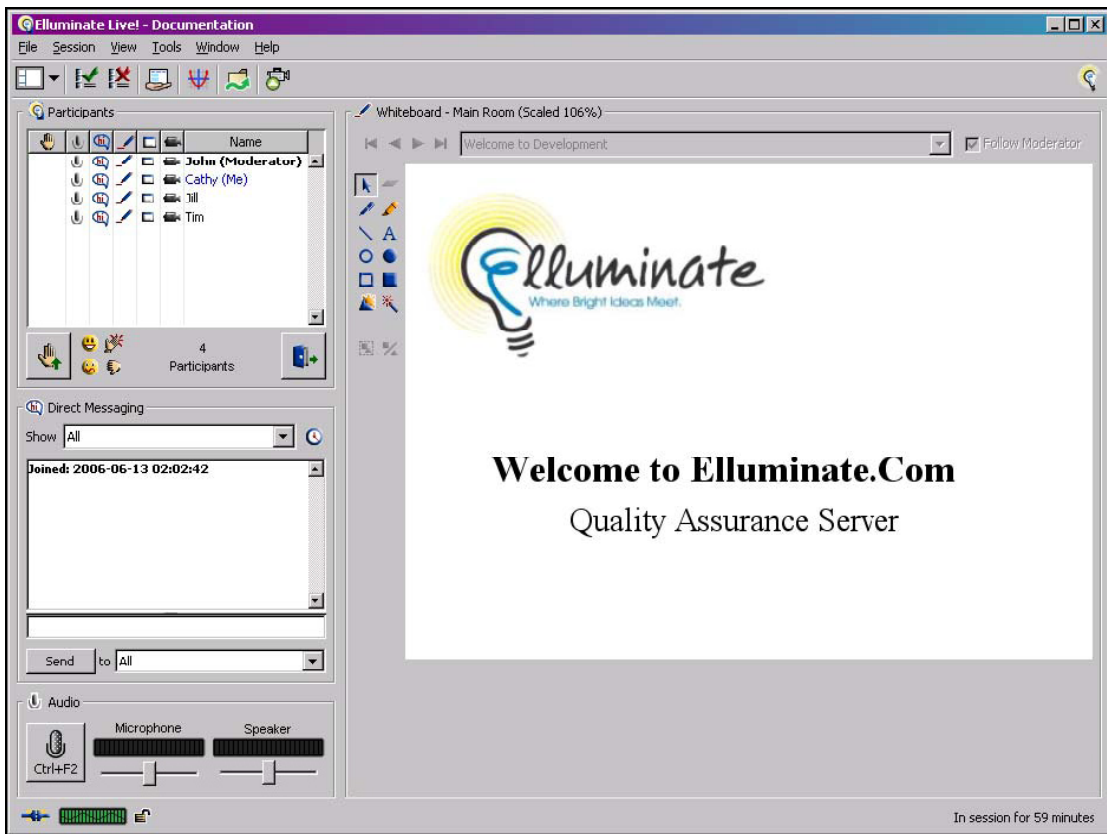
Elluminate Live! - Documentation

File Session View Tools Window Help

Participants

Name

John (Moderator)

Cathy (Me)

Jill

Tim

4 Participants

Direct Messaging

Show All

Joined: 2006-06-13 02:02:42

Send to All

Audio

Microphone Speaker

Ctrl+F2

Whiteboard - Main Room (Scaled 106%)

Welcome to Development

Follow Moderator

A

Elluminate

Where Bright Ideas Meet.

Welcome to Elluminate.Com

Quality Assurance Server

In session for 59 minutes